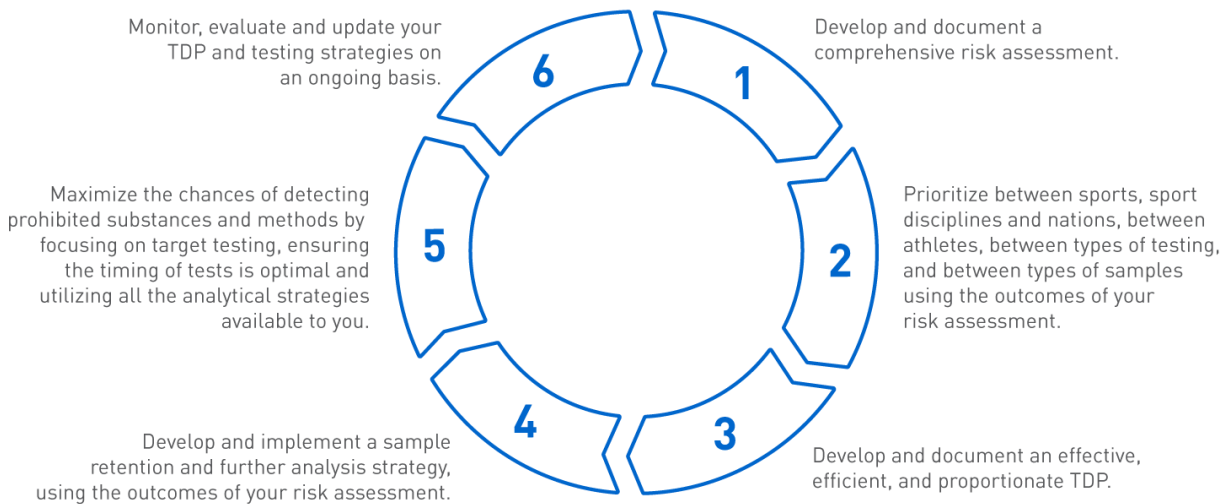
1

Develop and document a comprehensive risk assessment.

2

Prioritize between sports, sport disciplines and nations, between athletes, between types of testing, and between types of samples using the outcomes of your risk assessment.

3

Develop and document an effective, efficient, and proportionate TDP.

4

Develop and implement a sample retention and further analysis strategy, using the outcomes of your risk assessment.

5

Maximize the chances of detecting prohibited substances and methods by focusing on target testing, ensuring the timing of tests is optimal and utilizing all the analytical strategies available to you.

6

Monitor, evaluate and update your TDP and testing strategies on an ongoing basis.